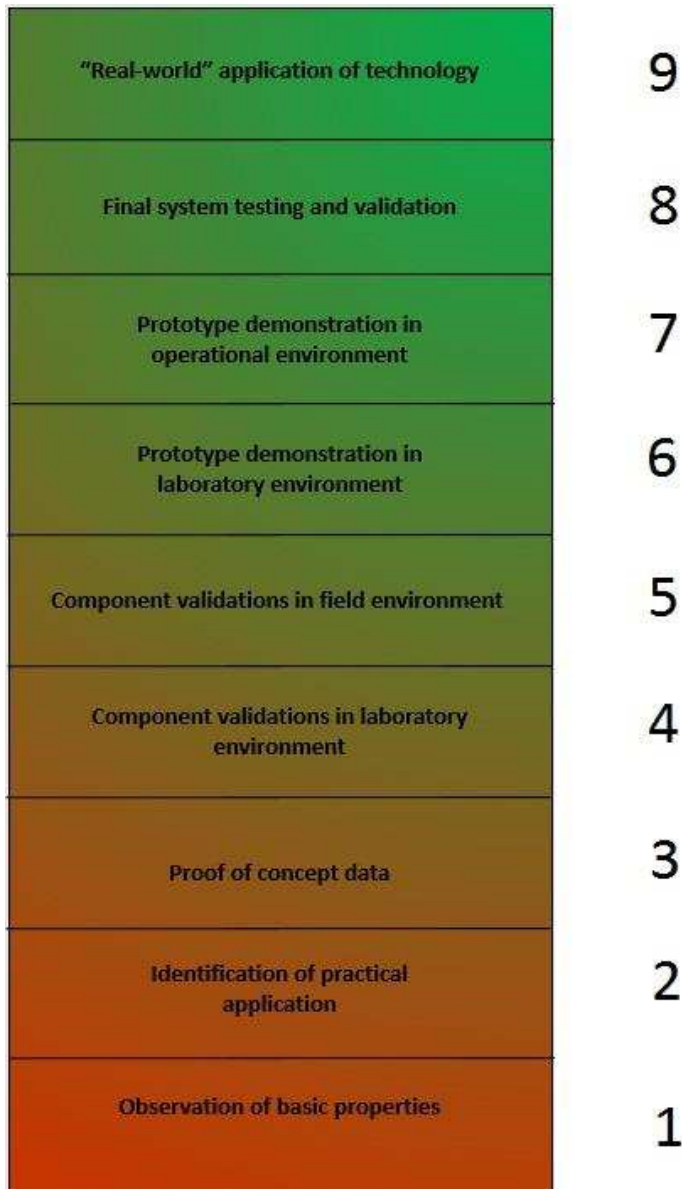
"Real-world" application of technology

9

Final system testing and validation

8

Prototype demonstration in operational environment

7

Prototype demonstration in laboratory environment

6

Component validations in field environment

5

Component validations in laboratory environment

4

Proof of concept data

3

Identification of practical application

2

Observation of basic properties

1